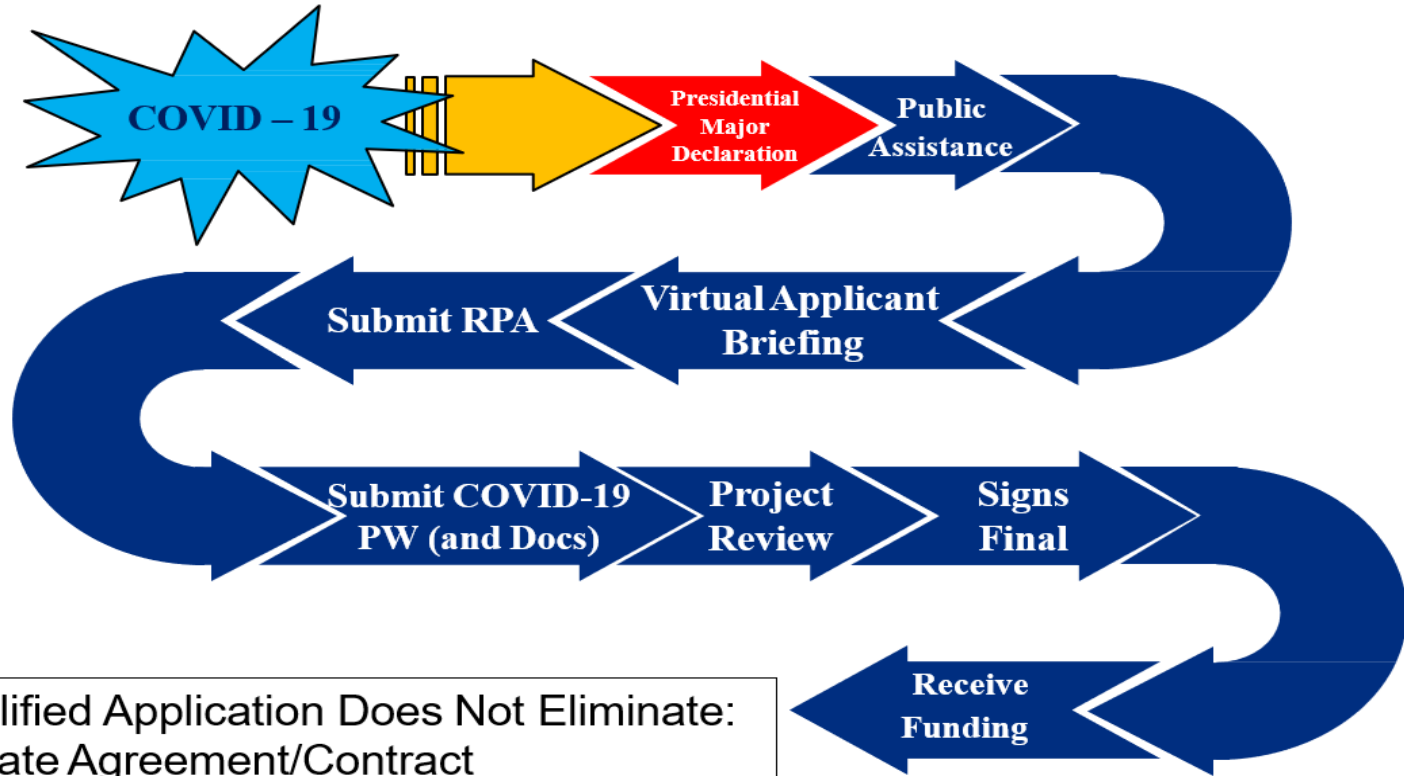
COVID – 19

Presidential Major Declaration

Public Assistance

Virtual Applicant Briefing

Submit RPA

Submit COVID-19 PW (and Docs)

Project Review

Signs Final

Receive Funding

lified Application Does Not Eliminate:
ate Agreement/Contract